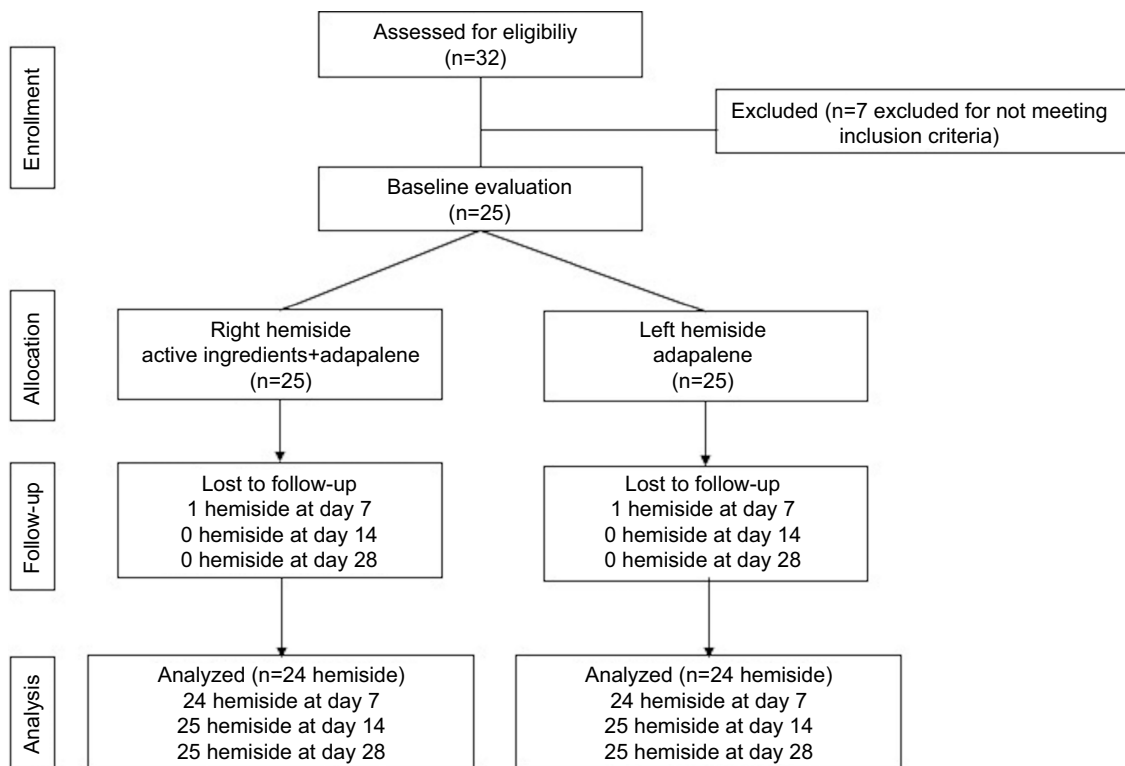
Enrollment

Assessed for eligibiliy
(n=32)

Excluded (n=7 excluded for not meeting inclusion criteria)

Baseline evaluation
(n=25)

Allocation

Right hemiside
active ingredients+adapalene
(n=25)

Left hemiside
adapalene
(n=25)

Follow-up

Lost to follow-up
1 hemiside at day 7
0 hemiside at day 14
0 hemiside at day 28

Lost to follow-up
1 hemiside at day 7
0 hemiside at day 14
0 hemiside at day 28

Analysis

Analyzed (n=24 hemiside)
24 hemiside at day 7
25 hemiside at day 14
25 hemiside at day 28

Analyzed (n=24 hemiside)
24 hemiside at day 7
25 hemiside at day 14
25 hemiside at day 28